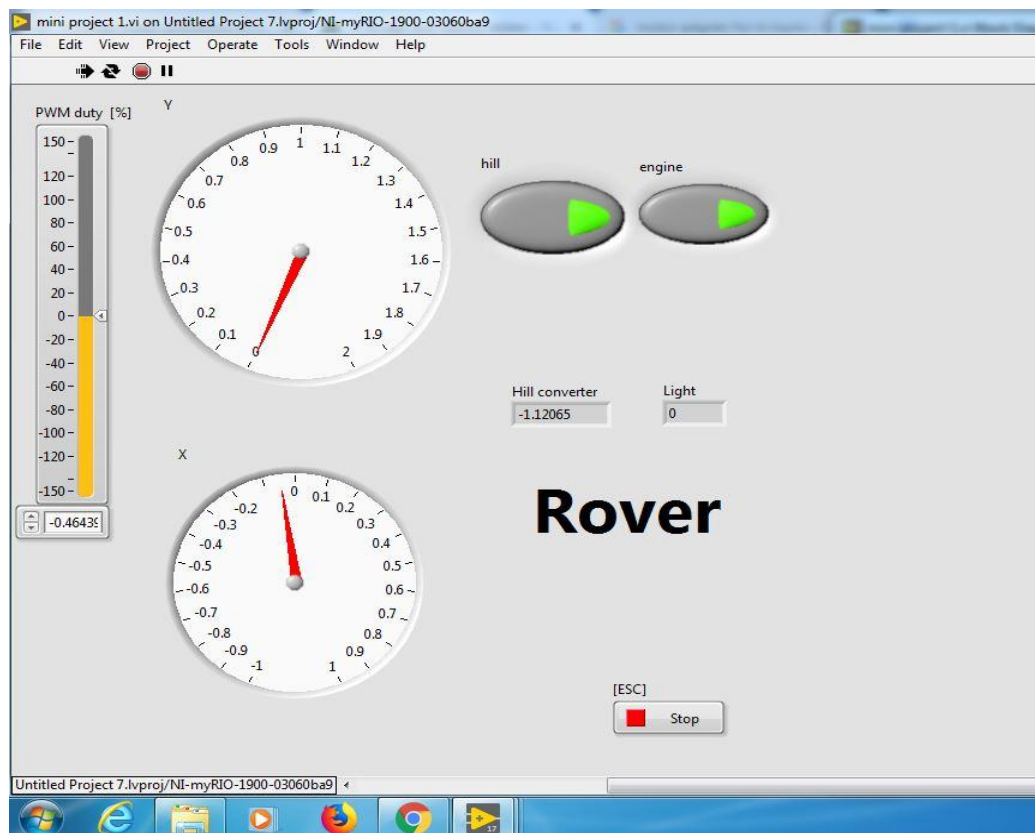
mini project 1.vi on Untitled Project 7.lvproj/NI-myRIO-1900-03060ba9

File Edit View Project Operate Tools Window Help

PWM duty [%]

150
120
100
80
60
40
20
0
-20
-40
-60
-80
-100
-120
-150

-0.46439

Y

0 0.1 0.2 0.3 0.4 0.5 0.6 0.7 0.8 0.9 1 1.1 1.2 1.3 1.4 1.5 1.6 1.7 1.8 1.9 2

hill

engine

Hill converter
-1.12065

Light
0

X

-1 -0.9 -0.8 -0.7 -0.6 -0.5 -0.4 -0.3 -0.2 0 0.1 0.2 0.3 0.4 0.5 0.6 0.7 0.8 0.9 1

Rover

[ESC]
Stop

Untitled Project 7.lvproj/NI-myRIO-1900-03060ba9